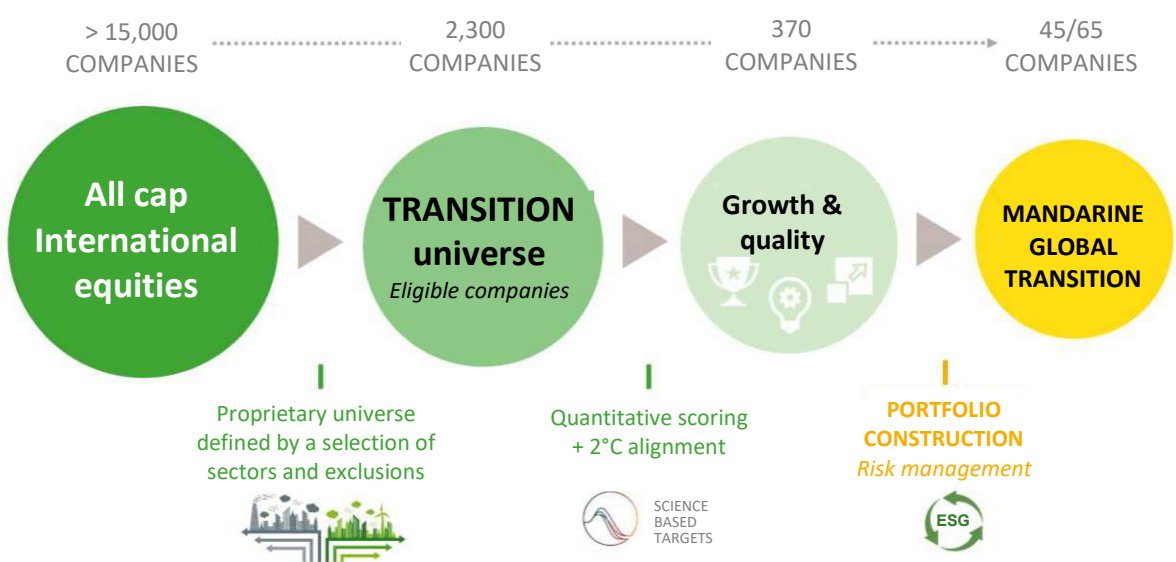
> 15,000 COMPANIES

2,300 COMPANIES

370 COMPANIES

45/65 COMPANIES

All cap International equities

TRANSITION universe
*Eligible companies*

Growth & quality

MANDARINE GLOBAL TRANSITION

Proprietary universe defined by a selection of sectors and exclusions

Quantitative scoring + 2°C alignment

SCIENCE BASED TARGETS

PORTFOLIO CONSTRUCTION
*Risk management*

ESG